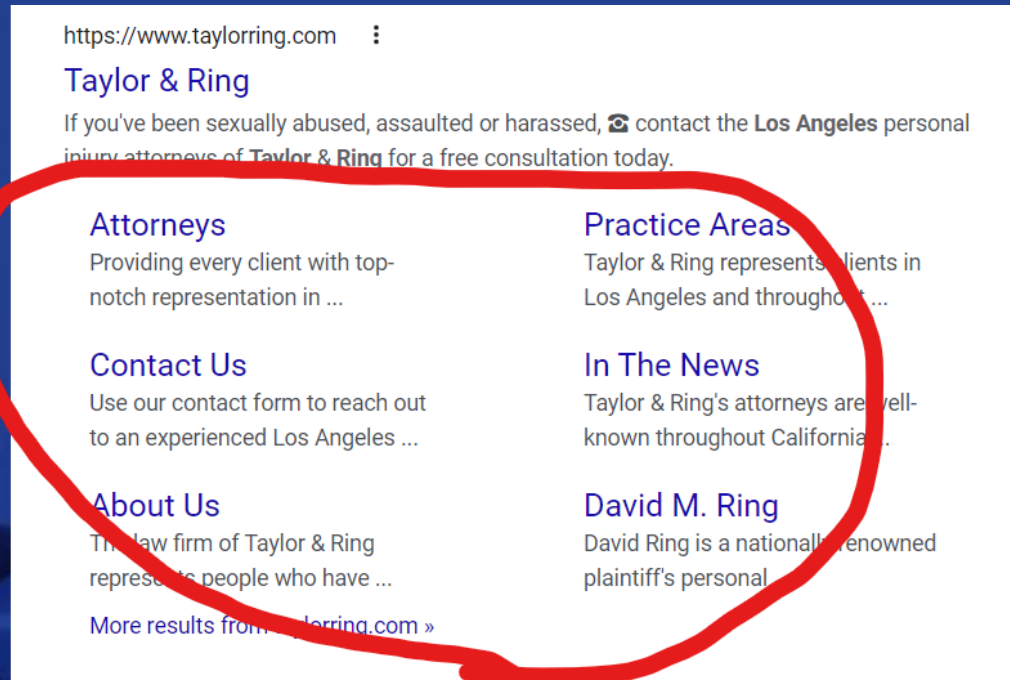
https://www.taylorring.com

Taylor & Ring

If you've been sexually abused, assaulted or harassed, ☎ contact the **Los Angeles** personal injury attorneys of **Taylor** & **Ring** for a free consultation today.

Attorneys
Providing every client with top-notch representation in ...

Practice Areas
Taylor & Ring represents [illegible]lients in Los Angeles and through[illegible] ...

Contact Us
Use our contact form to reach out to an experienced Los Angeles ...

In The News
Taylor & Ring's attorneys are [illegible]well-known throughout Californi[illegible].

About Us
Th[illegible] law firm of Taylor & Ring repres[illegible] people who have ...

David M. Ring
David Ring is a nationall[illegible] renowned plaintiff's personal

More results from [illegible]lorring.com »